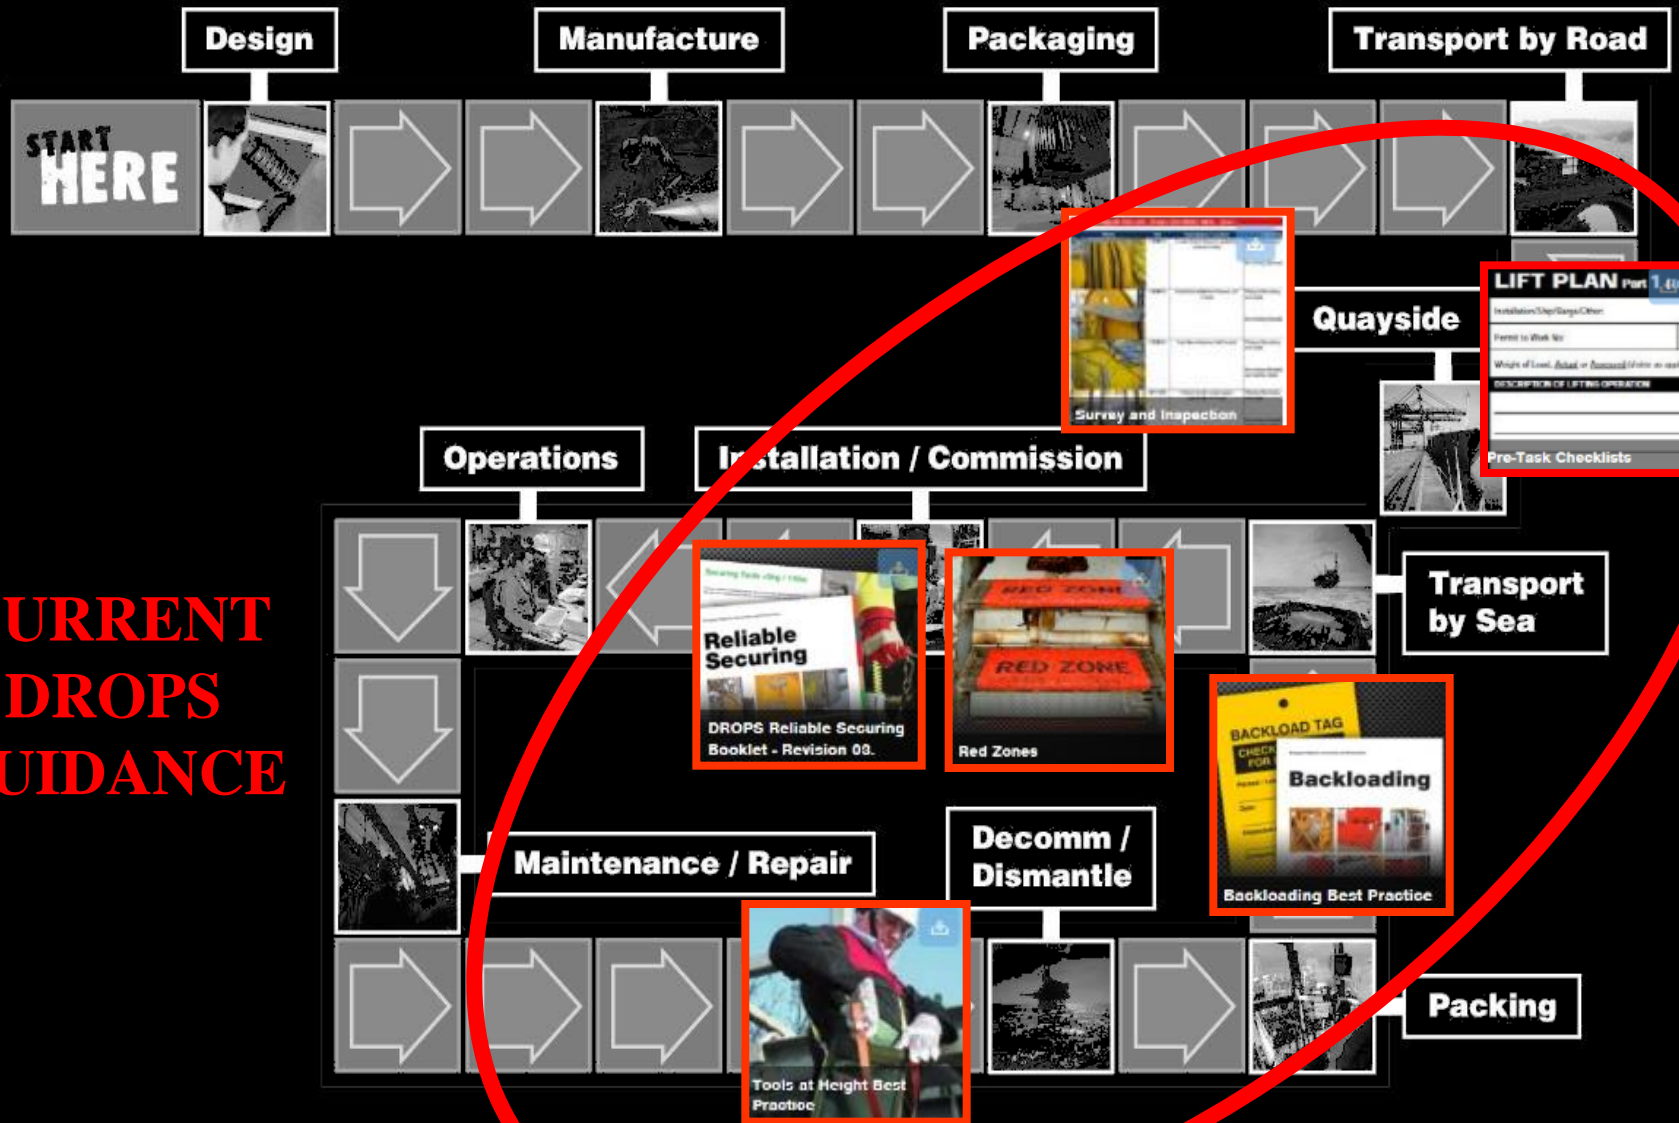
Design

Manufacture

Packaging

Transport by Road

START HERE

Survey and Inspection

Quayside

LIFT PLAN Part 1

Pre-Task Checklists

Operations

Installation / Commission

Transport by Sea

URRENT DROPS UIDANCE

Reliable Securing

DROPS Reliable Securing Booklet - Revision 03.

RED ZONE

RED ZONE

Red Zones

BACKLOAD TAG

Backloading

Backloading Best Practice

Maintenance / Repair

Decomm / Dismantle

Tools at Height Best Practice

Packing